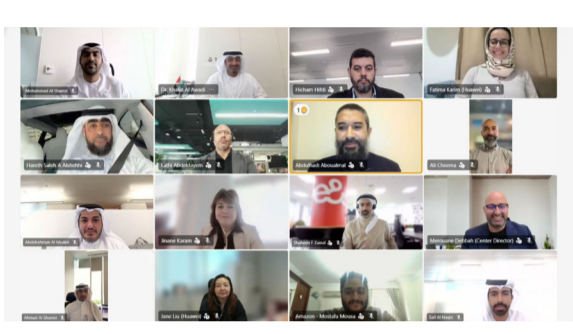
Mohammed Al Shamsi

Dr. Malik Al Awadi

Hicham Hifdi

Fatima Karimi (Huawei)

Hareth Saleh A Alshahri

Laila Abdelwarith

Abdulhadi Abouabrial

Ali Cheema

Abdulrahman Al Mualla

Imane Karam

Ibrahim F Zainal

Mensoune (Jelbbah (Center Director)

Ahmed Al Shamsi

Jane Liu (Huawei)

Amazon - Mostafa Mousa

Saif Al Majdi